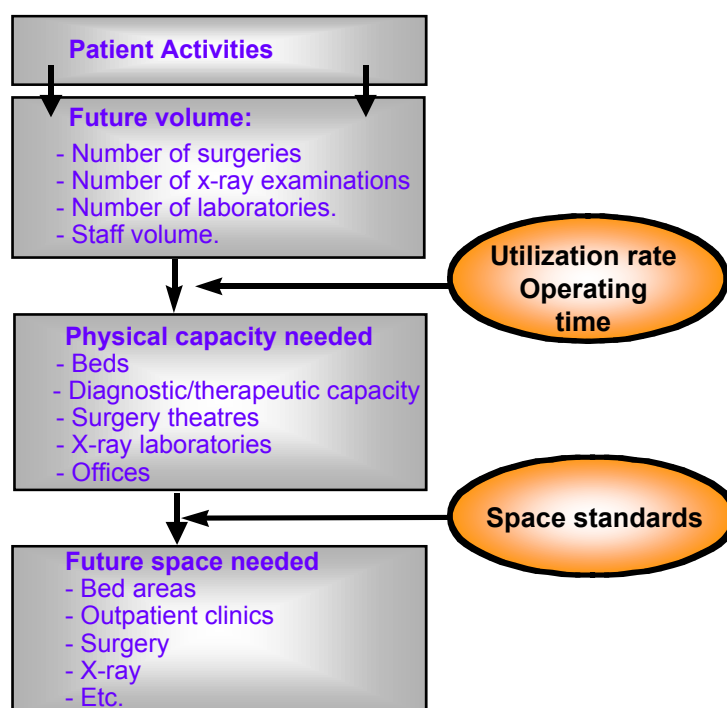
Patient Activities

Future volume:
- Number of surgeries
- Number of x-ray examinations
- Number of laboratories.
- Staff volume.

Utilization rate
Operating time

Physical capacity needed
- Beds
- Diagnostic/therapeutic capacity
- Surgery theatres
- X-ray laboratories
- Offices

Space standards

Future space needed
- Bed areas
- Outpatient clinics
- Surgery
- X-ray
- Etc.